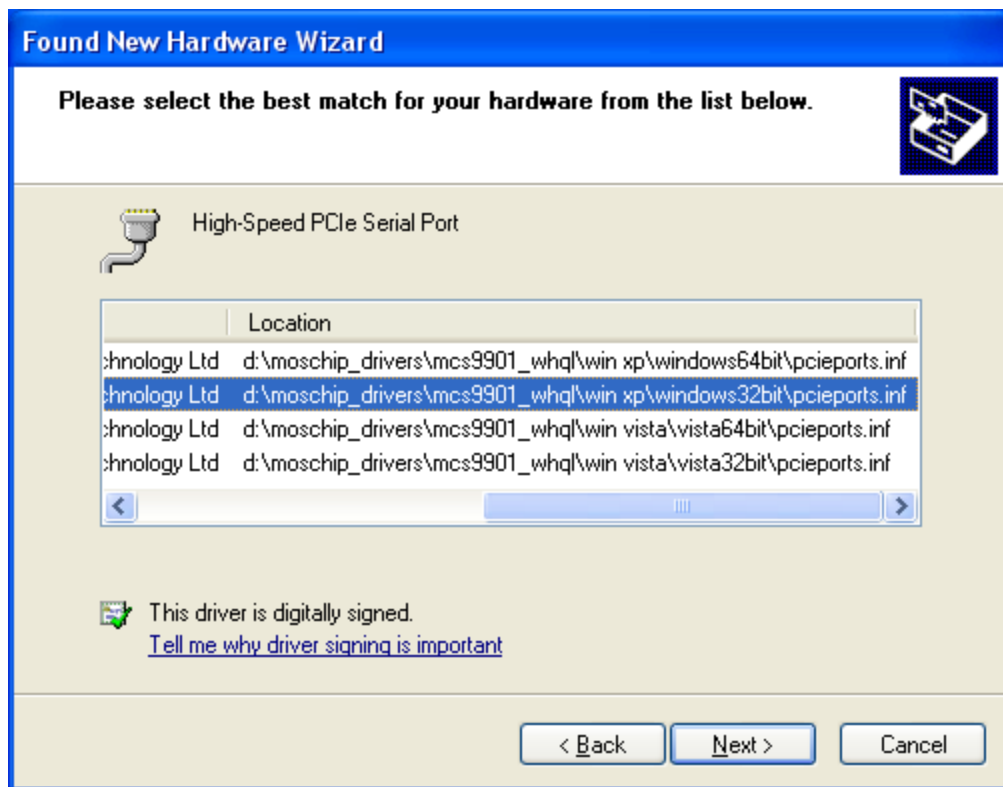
Found New Hardware Wizard

Please select the best match for your hardware from the list below.

High-Speed PCIe Serial Port

| | Location |
|---|---|
| :hnology Ltd | d:\moschip_drivers\mcs9901_whql\win xp\windows64bit\pcieports.inf |
| :hnology Ltd | d:\moschip_drivers\mcs9901_whql\win xp\windows32bit\pcieports.inf |
| :hnology Ltd | d:\moschip_drivers\mcs9901_whql\win vista\vista64bit\pcieports.inf |
| :hnology Ltd | d:\moschip_drivers\mcs9901_whql\win vista\vista32bit\pcieports.inf |

This driver is digitally signed.
Tell me why driver signing is important

< Back
Next >
Cancel